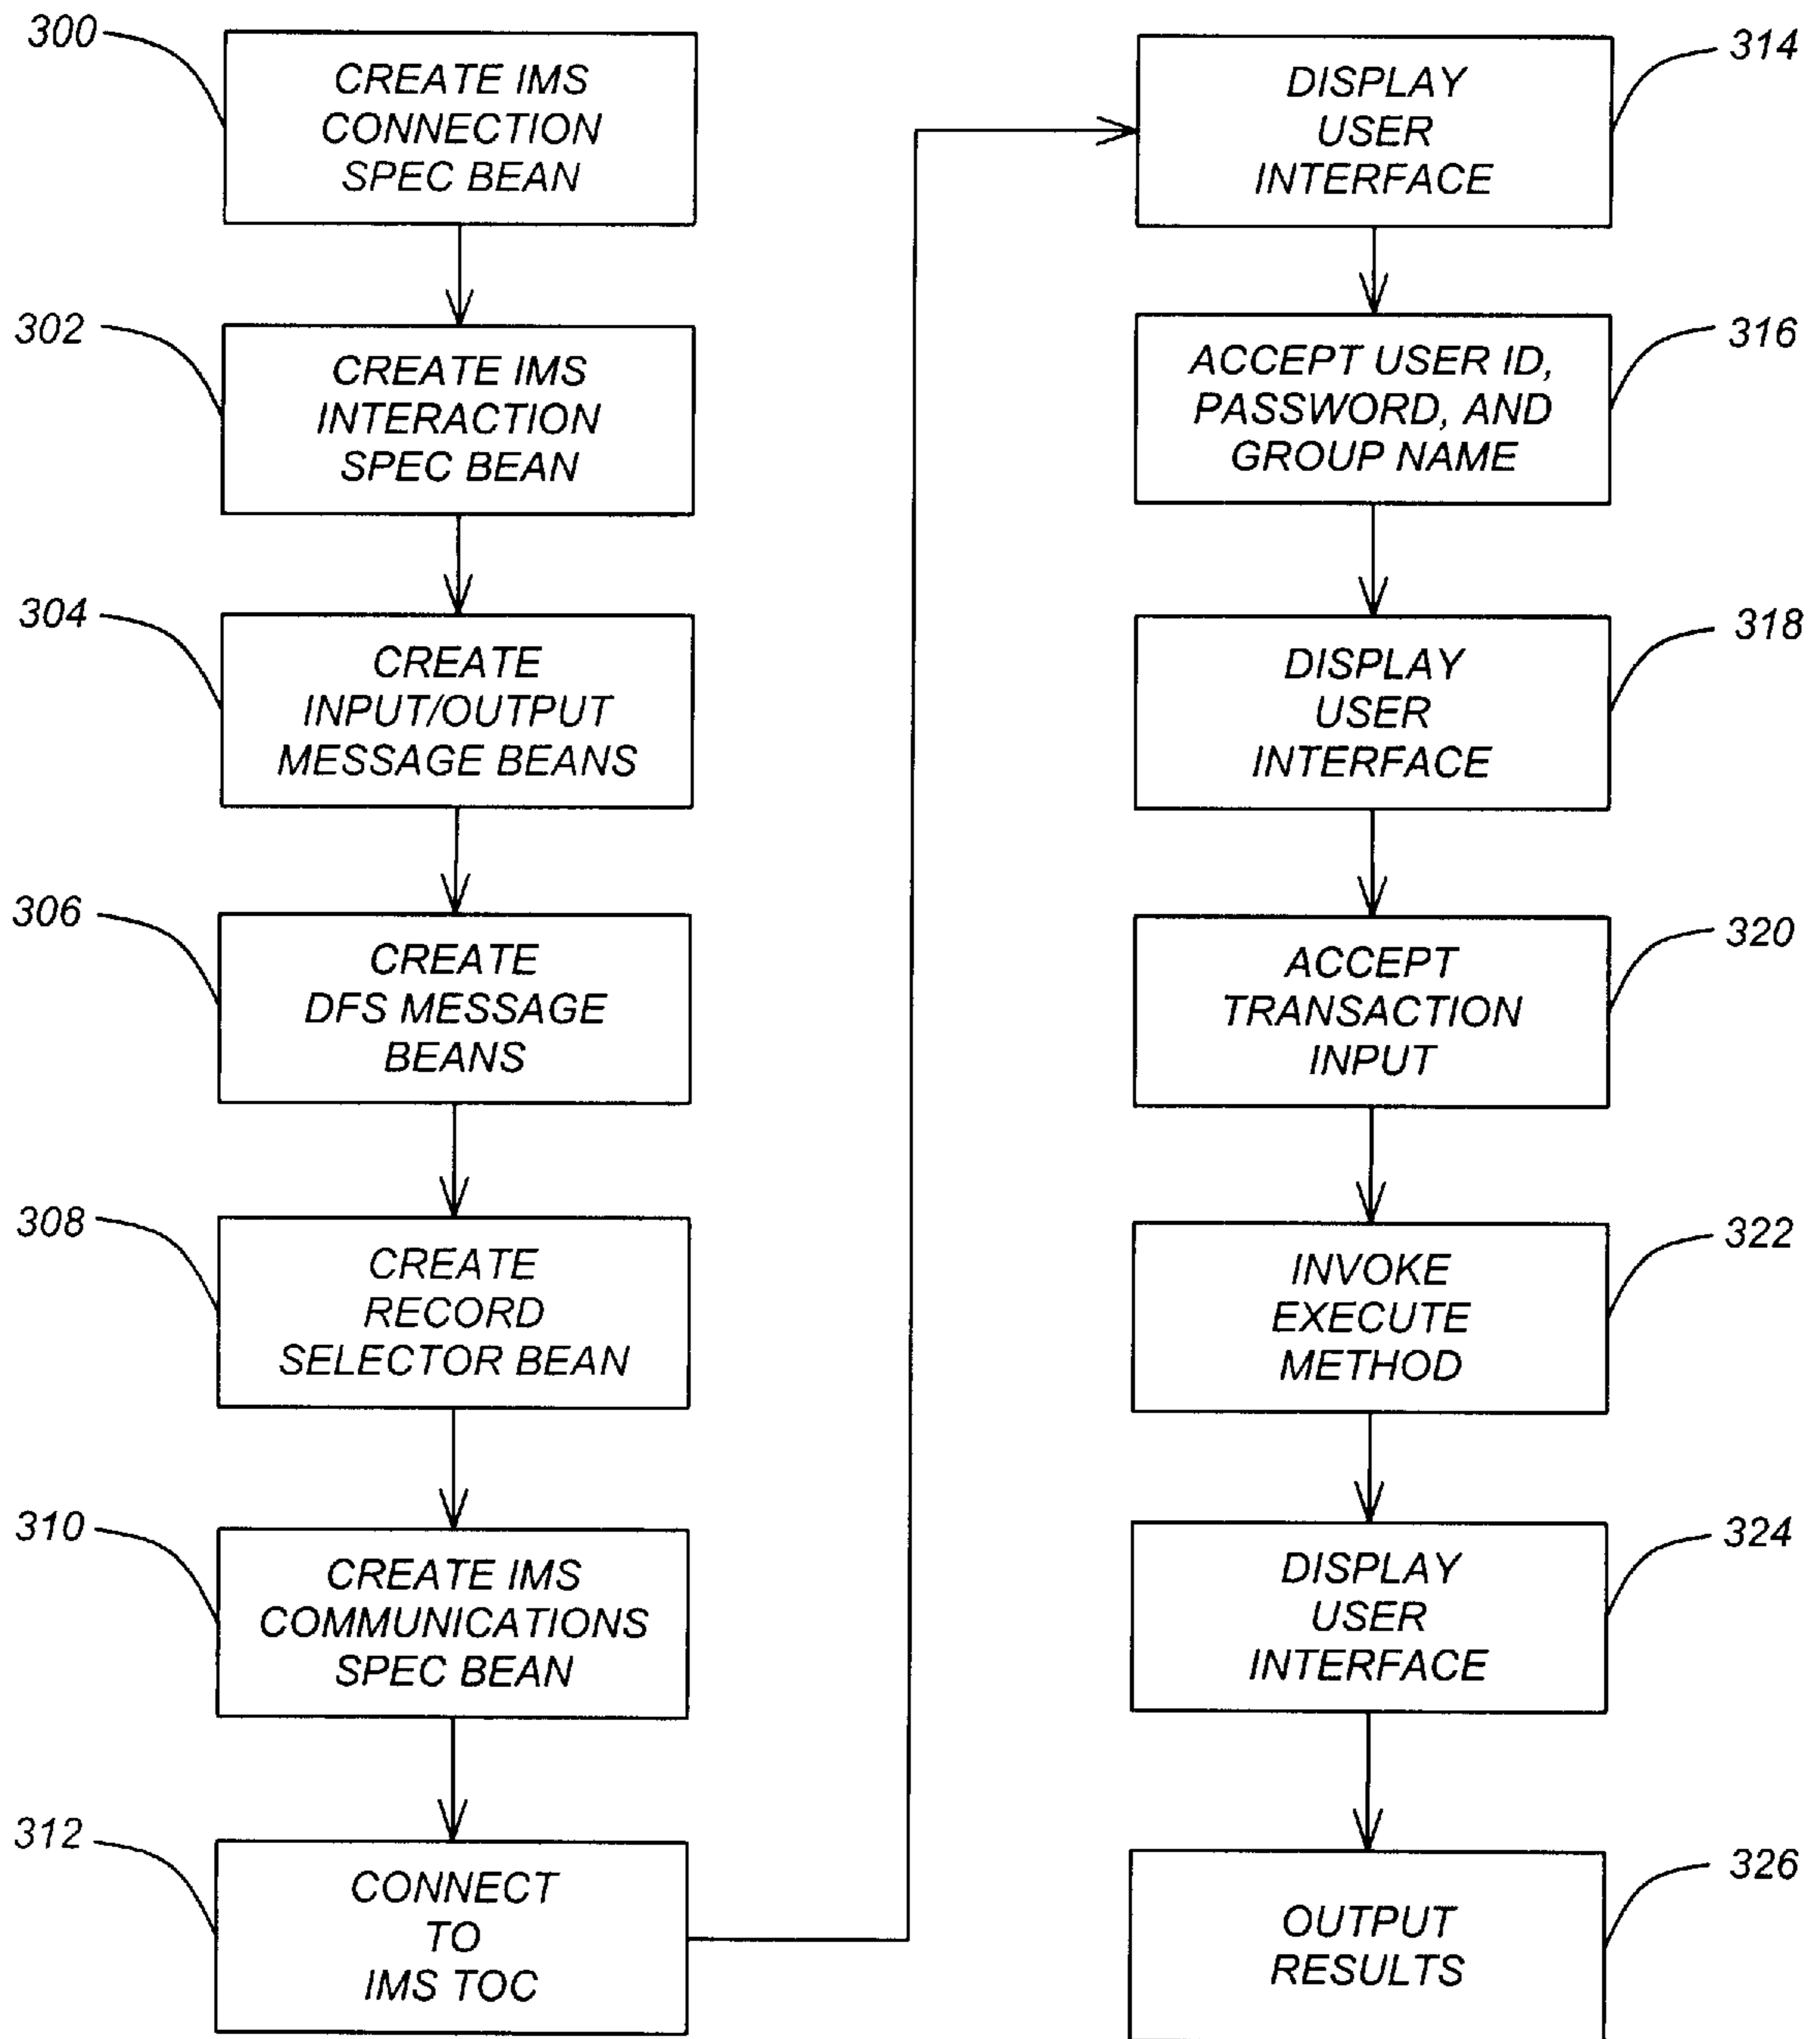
300
CREATE IMS CONNECTION SPEC BEAN

302
CREATE IMS INTERACTION SPEC BEAN

304
CREATE INPUT/OUTPUT MESSAGE BEANS

306
CREATE DFS MESSAGE BEANS

308
CREATE RECORD SELECTOR BEAN

310
CREATE IMS COMMUNICATIONS SPEC BEAN

312
CONNECT TO IMS TOC

314
DISPLAY USER INTERFACE

316
ACCEPT USER ID, PASSWORD, AND GROUP NAME

318
DISPLAY USER INTERFACE

320
ACCEPT TRANSACTION INPUT

322
INVOKE EXECUTE METHOD

324
DISPLAY USER INTERFACE

326
OUTPUT RESULTS